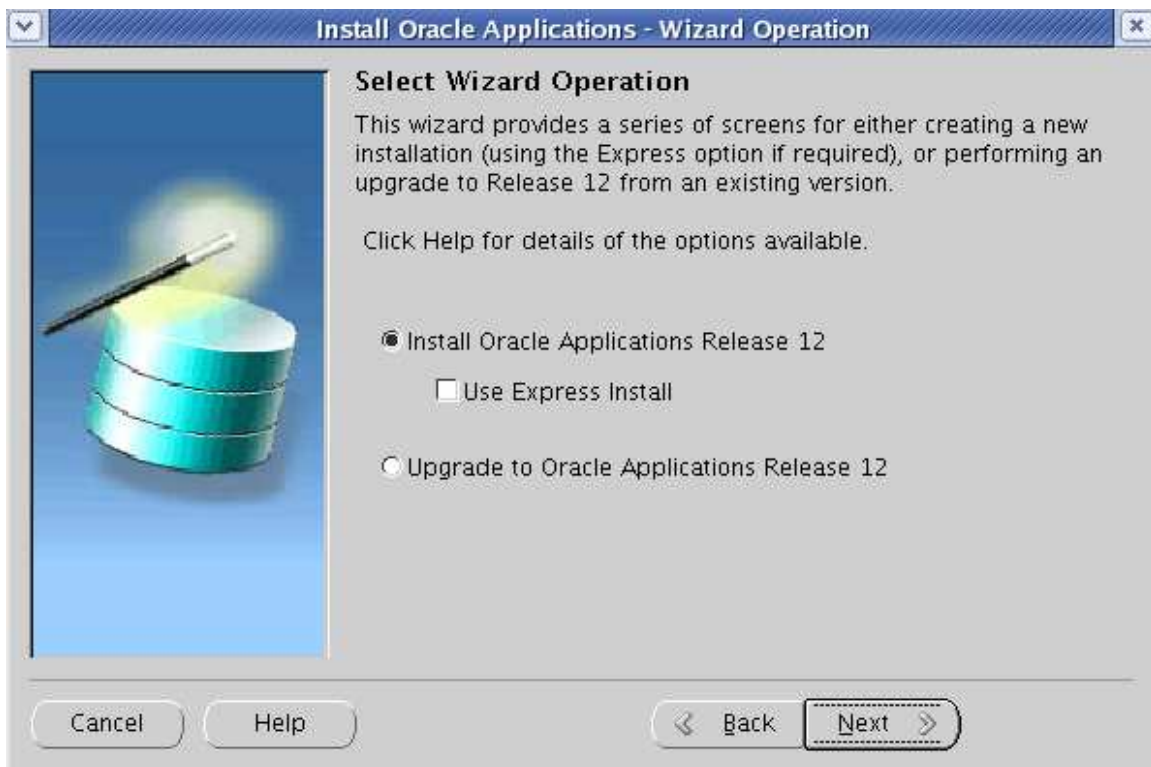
Install Oracle Applications - Wizard Operation

Select Wizard Operation

This wizard provides a series of screens for either creating a new installation (using the Express option if required), or performing an upgrade to Release 12 from an existing version.

Click Help for details of the options available.

Install Oracle Applications Release 12

Use Express Install

Upgrade to Oracle Applications Release 12

Cancel
Help
Back
Next